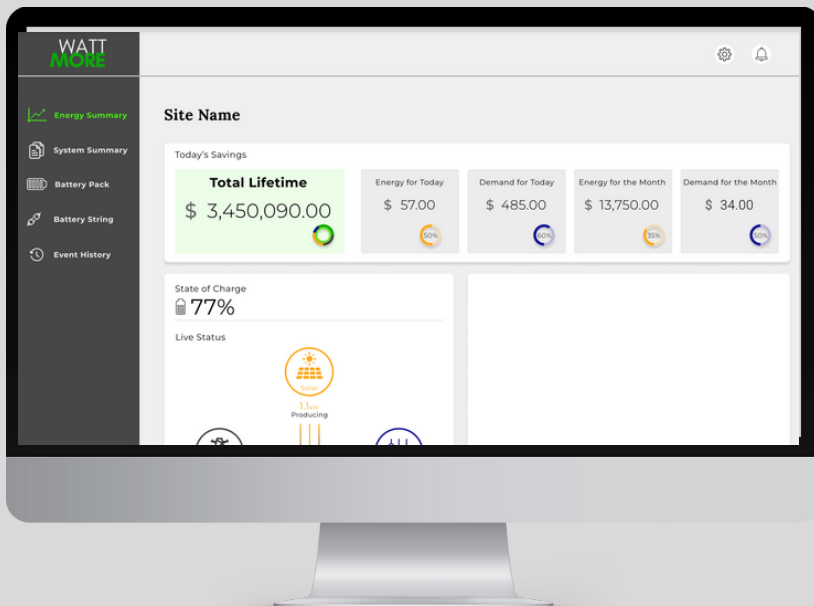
WATT
MORE

Energy Summary
System Summary
Battery Pack
Battery String
Event History

Site Name

Today's Savings

Total Lifetime
$ 3,450,090.00

Energy for Today
$ 57.00
50%

Demand for Today
$ 485.00
60%

Energy for the Month
$ 13,750.00
35%

Demand for the Month
$ 34.00
50%

State of Charge
77%

Live Status

Solar
3.1kW
Producing